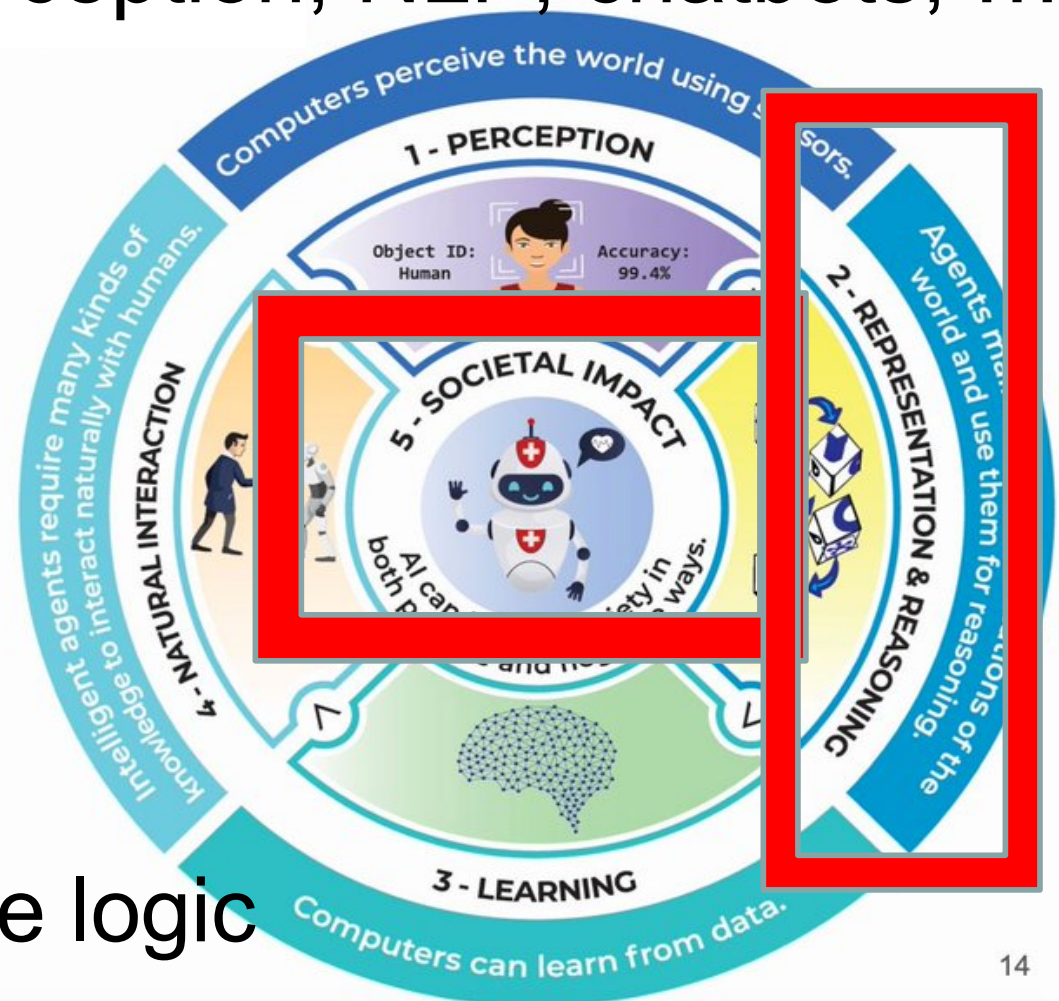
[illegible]ception, NLP, chatbots, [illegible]

Computers perceive the world using s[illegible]sors.

1 - PERCEPTION

Object ID: Human

Accuracy: 99.4%

2 - REPRESENTATION & REASONING

Agents ma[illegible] world and use them for reasoning. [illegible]ions of the

5 - SOCIETAL IMPACT

AI can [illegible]ety in both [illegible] ways.

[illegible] and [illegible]

4 - NATURAL INTERACTION

Intelligent agents require many kinds of knowledge to interact naturally with humans.

3 - LEARNING

Computers can learn from data.

e logic

14